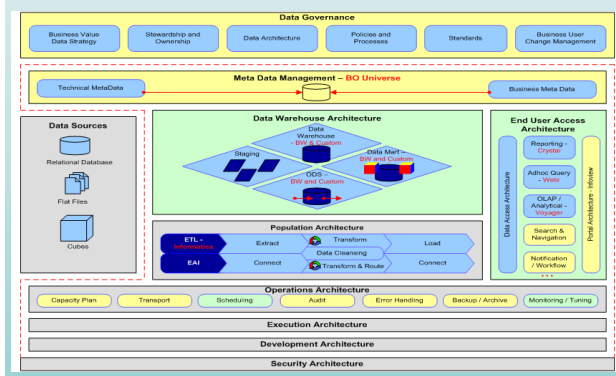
Data Governance

Business Value Data Strategy

Stewardship and Ownership

Data Architecture

Policies and Processes

Standards

Business User Change Management

Meta Data Management – BO Universe

Technical MetaData

Business Meta Data

Data Sources

Relational Database

Flat Files

Cubes

Data Warehouse Architecture

Staging

Data Warehouse - BW & Custom

Data Mart - BW and Custom

ODS - BW and Custom

Population Architecture

ETL - Informatica

Extract

Transform

Load

Data Cleansing

EAI

Connect

Transform & Route

Connect

End User Access Architecture

Data Access Architecture

Reporting - Crystal

Adhoc Query - Webi

OLAP / Analytical - Voyager

Search & Navigation

Notification / Workflow

Portal Architecture - Infoview

Operations Architecture

Capacity Plan

Transport

Scheduling

Audit

Error Handling

Backup / Archive

Monitoring / Tuning

Execution Architecture

Development Architecture

Security Architecture